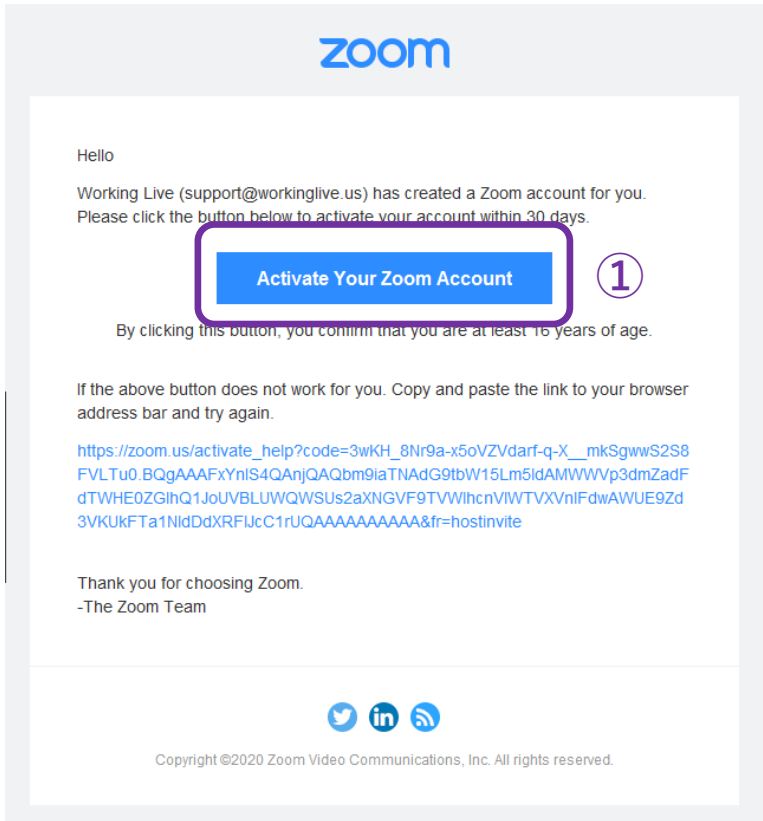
zoom

Hello

Working Live (support@workinglive.us) has created a Zoom account for you. Please click the button below to activate your account within 30 days.

Activate Your Zoom Account

①

By clicking this button, you confirm that you are at least 16 years of age.

If the above button does not work for you. Copy and paste the link to your browser address bar and try again.

https://zoom.us/activate_help?code=3wKH_8Nr9a-x5oVZVdarf-q-X__mkSgwwS2S8FVLTu0.BQgAAAFxYnlS4QAnjQAQbm9iaTNAdG9tbW15Lm5ldAMWWVp3dmZadFdTWHE0ZGlhQ1JoUVBLUWQWSUs2aXNGVF9TVWlhcnVlWTVXVnlFdwAWUE9Zd3VKUkFTa1NldDdXRFlJcC1rUQAAAAAAAAAA&fr=hostinvite

Thank you for choosing Zoom.
-The Zoom Team

Copyright ©2020 Zoom Video Communications, Inc. All rights reserved.